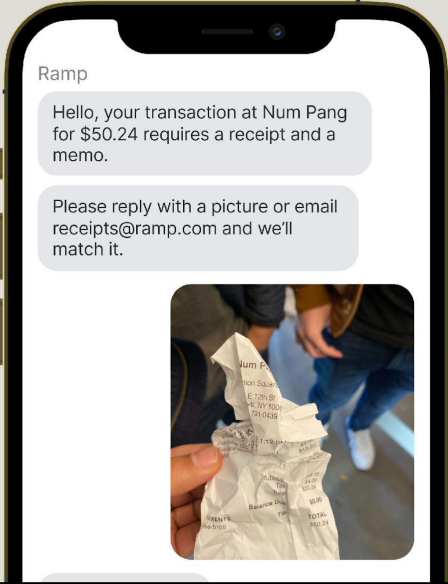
Ramp

Hello, your transaction at Num Pang for $50.24 requires a receipt and a memo.

Please reply with a picture or email receipts@ramp.com and we'll match it.

Num P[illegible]
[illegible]ion Squar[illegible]
E 12th St
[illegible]rk, NY 100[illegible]
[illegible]791-0439
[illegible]
$0.00
Balance Du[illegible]
TOTAL
$50.24
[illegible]MENTS
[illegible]